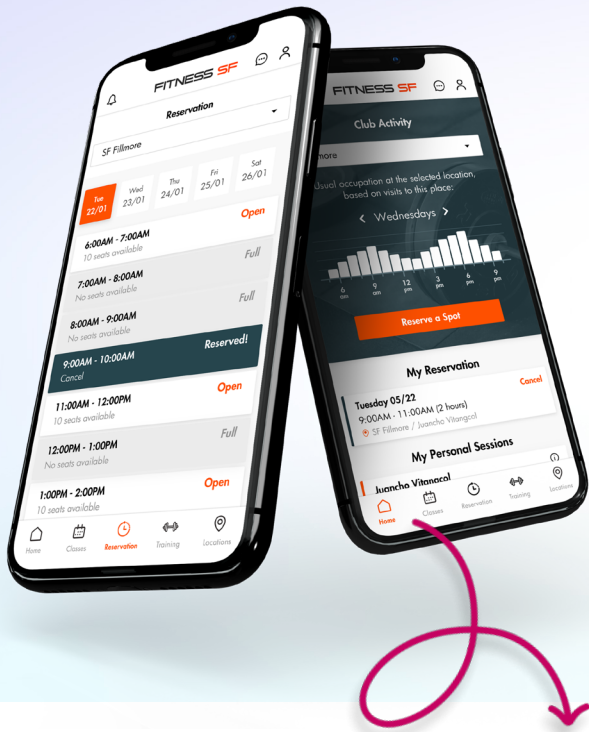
FITNESS SF

Reservation

SF Fillmore

Tue 22/01
Wed 23/01
Thu 24/01
Fri 25/01
Sat 26/01

Open
6:00AM - 7:00AM
10 seats available

Full
7:00AM - 8:00AM
No seats available

Full
8:00AM - 9:00AM
No seats available

Reserved!
9:00AM - 10:00AM
Cancel

Open
11:00AM - 12:00PM
10 seats available

Full
12:00PM - 1:00PM
No seats available

Open
1:00PM - 2:00PM
10 seats available

Home
Classes
Reservation
Training
Locations

FITNESS SF

Club Activity

lmore

Usual occupation at the selected location, based on visits to this place:

Wednesdays

6 am
9 am
12 pm
3 pm
6 pm
9 pm

Reserve a Spot

My Reservation

Tuesday 05/22
Cancel
9:00AM - 11:00AM (2 hours)
SF Fillmore / Juancho Vitangcol

My Personal Sessions

Juancho Vitangcol

Home
Classes
Reservation
Training
Locations